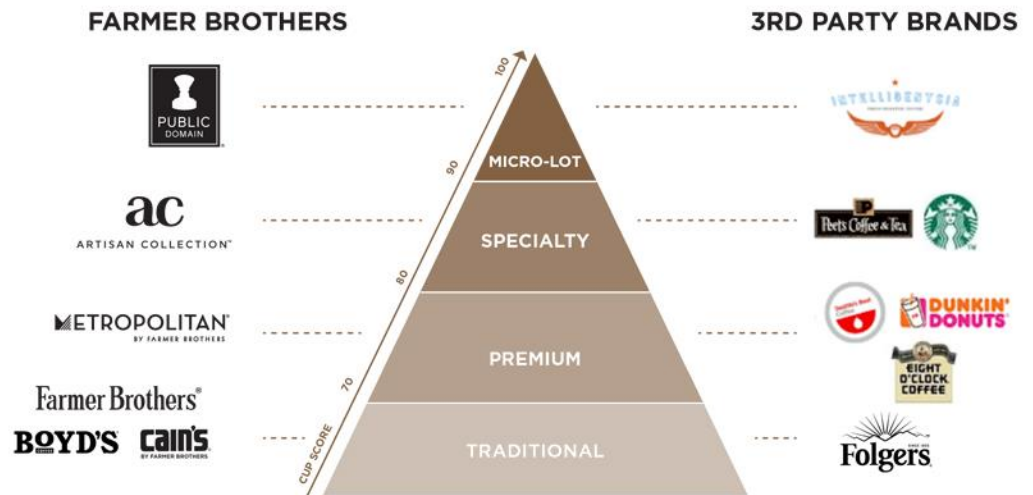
FARMER BROTHERS

3RD PARTY BRANDS

PUBLIC DOMAIN

ac
ARTISAN COLLECTION

METROPOLITAN
BY FARMER BROTHERS

Farmer Brothers

BOYD'S

cain's
BY FARMER BROTHERS

100
90
80
70
CUP SCORE

MICRO-LOT

SPECIALTY

PREMIUM

TRADITIONAL

INTELLIGENTSIA

Peet's Coffee & Tea

DUNKIN' DONUTS

EIGHT O'CLOCK COFFEE

Folgers